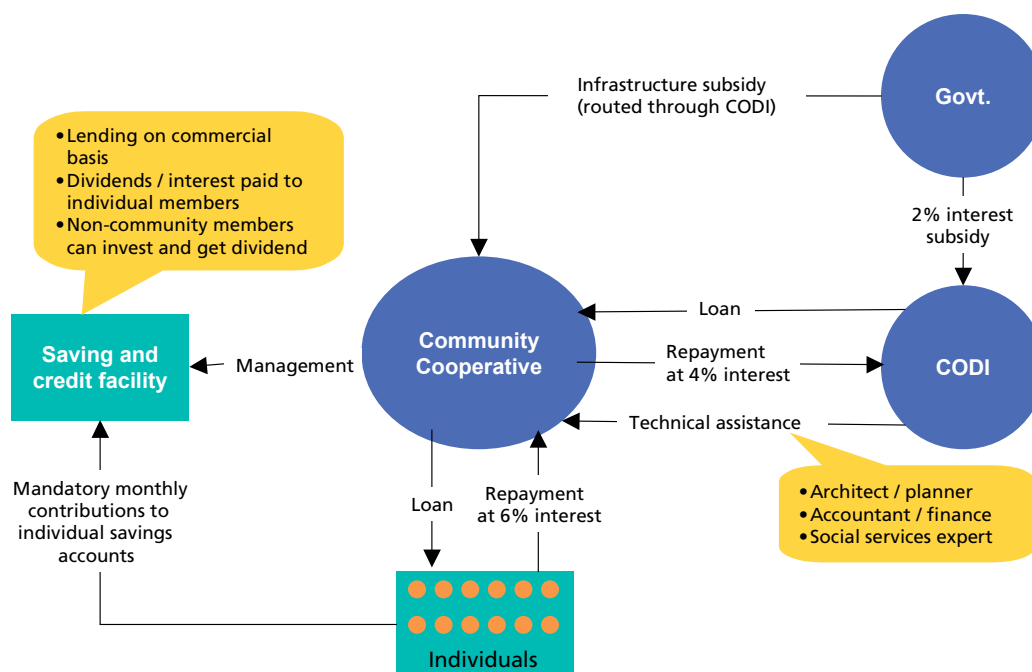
Infrastructure subsidy (routed through CODI)

Govt.

• Lending on commercial basis
• Dividends / interest paid to individual members
• Non-community members can invest and get dividend

2% interest subsidy

Loan

Saving and credit facility

Management

Community Cooperative

Repayment at 4% interest

CODI

Technical assistance

• Architect / planner
• Accountant / finance
• Social services expert

Mandatory monthly contributions to individual savings accounts

Loan

Repayment at 6% interest

Individuals